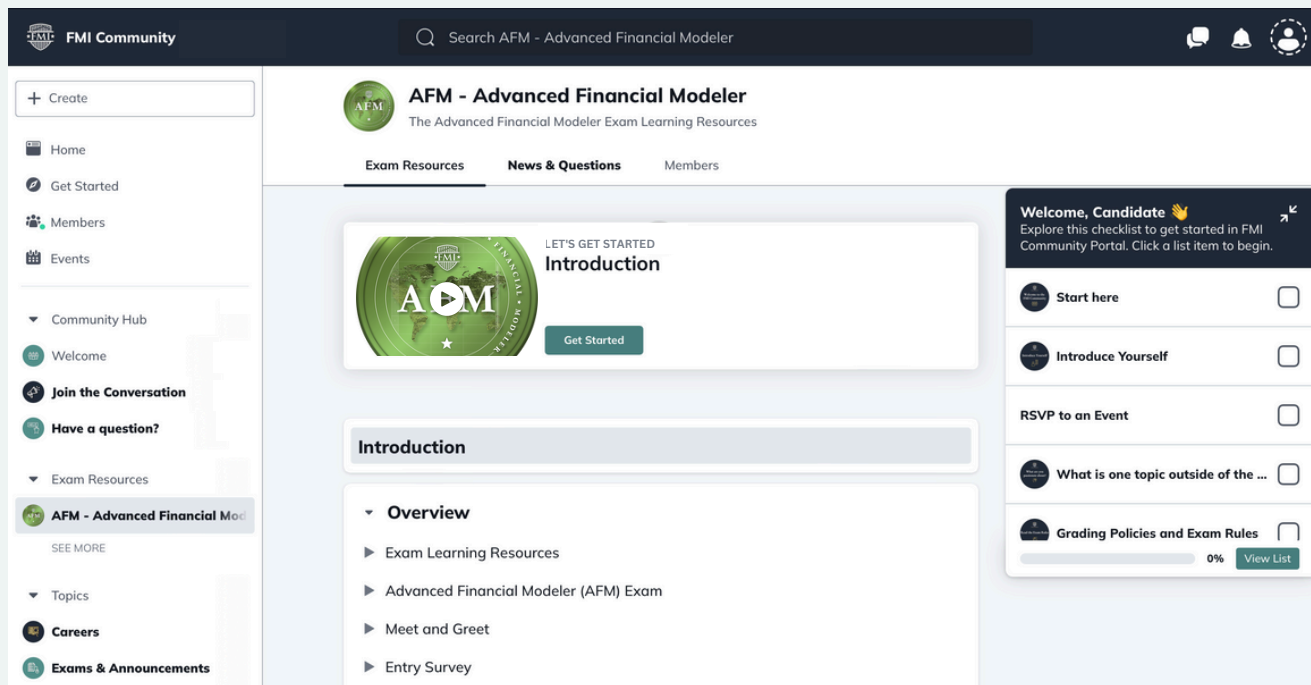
FMI Community

Search AFM - Advanced Financial Modeler

+ Create

Home
Get Started
Members
Events

Community Hub
Welcome
Join the Conversation
Have a question?

Exam Resources
AFM - Advanced Financial Mo
SEE MORE

Topics
Careers
Exams & Announcements

AFM - Advanced Financial Modeler
The Advanced Financial Modeler Exam Learning Resources

Exam Resources
News & Questions
Members

LET'S GET STARTED
Introduction
Get Started

Introduction

Overview
Exam Learning Resources
Advanced Financial Modeler (AFM) Exam
Meet and Greet
Entry Survey

Welcome, Candidate 👋
Explore this checklist to get started in FMI Community Portal. Click a list item to begin.

Start here
Introduce Yourself
RSVP to an Event
What is one topic outside of the ...
Grading Policies and Exam Rules
0%
View List